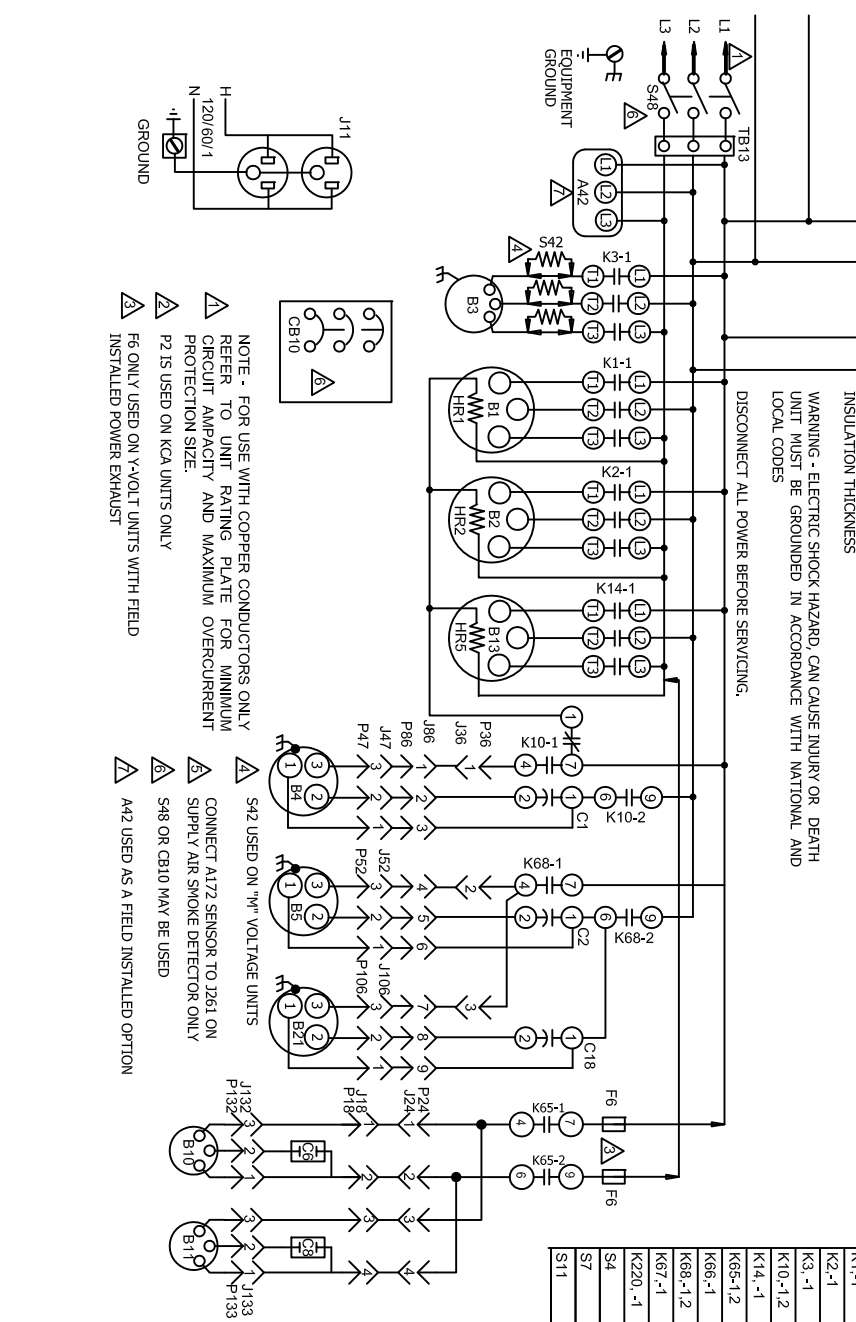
INSULATION THICKNESS

WARNING - ELECTRIC SHOCK HAZARD, CAN CAUSE INJURY OR DEATH UNIT MUST BE GROUNDED IN ACCORDANCE WITH NATIONAL AND LOCAL CODES

DISCONNECT ALL POWER BEFORE SERVICING.

L1
L2
L3
1
EQUIPMENT GROUND
S48
6
TB13
A42
7
L1 L2 L3
S42
4
K3-1
T1 T2 T3
L1 L2 L3
B3
K1-1
B1
HR1
K2-1
B2
HR2
K14-1
B13
HR5
CB10
6

J11
H
N
120/60/1
GROUND

1 NOTE - FOR USE WITH COPPER CONDUCTORS ONLY REFER TO UNIT RATING PLATE FOR MINIMUM CIRCUIT AMPACITY AND MAXIMUM OVERCURRENT PROTECTION SIZE.

2 P2 IS USED ON KCA UNITS ONLY

3 F6 ONLY USED ON Y-VOLT UNITS WITH FIELD INSTALLED POWER EXHAUST

4 S42 USED ON "M" VOLTAGE UNITS

5 CONNECT A172 SENSOR TO J261 ON SUPPLY AIR SMOKE DETECTOR ONLY

6 S48 OR CB10 MAY BE USED

7 A42 USED AS A FIELD INSTALLED OPTION

K10-1
K10-2
C1
P36
J36
J86
P86
J47
P47
B4
K68-1
K68-2
C2
J52
P52
B5
J106
P106
B21
C18
K65-1
K65-2
F6
3
F6
P24
J24
J18
P18
J132
P132
B10
C6
C8
B11
J133
P133

K1,-1
K2,-1
K3, -1
K10,-1,2
K14, -1
K65-1,2
K66,-1
K68,-1,2
K67,-1
K220, -1
S4
S7
S11